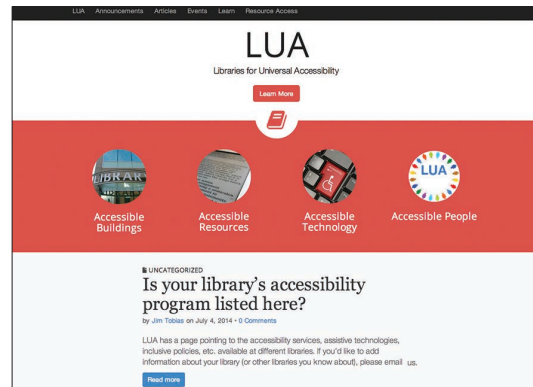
LUA Announcements Articles Events Learn Resource Access

LUA

Libraries for Universal Accessibility

Learn More

LIBRAR

Accessible Buildings

Accessible Resources

Accessible Technology

LUA

Accessible People

UNCATEGORIZED

Is your library's accessibility program listed here?

by Jim Tobias on July 4, 2014 • 0 Comments

LUA has a page pointing to the accessibility services, assistive technologies, inclusive policies, etc. available at different libraries. If you'd like to add information about your library (or other libraries you know about), please email us.

Read more